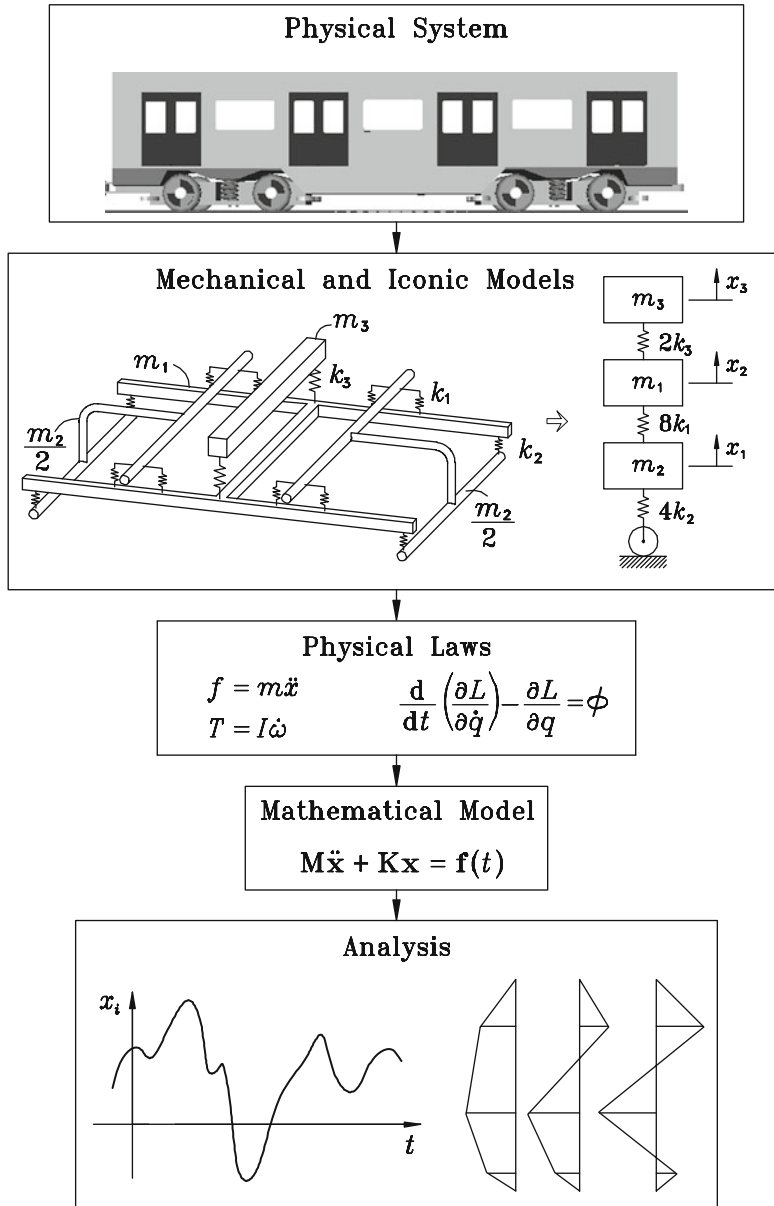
Physical System

Mechanical and Iconic Models

$m_3$

$m_1$

$k_3$

$k_1$

$\frac{m_2}{2}$

$k_2$

$\frac{m_2}{2}$

$\Rightarrow$

$m_3$ $x_3$

$2k_3$

$m_1$ $x_2$

$8k_1$

$m_2$ $x_1$

$4k_2$

Physical Laws

$f = m\ddot{x}$

$T = I\dot{\omega}$

$\frac{d}{dt}\left(\frac{\partial L}{\partial \dot{q}}\right) - \frac{\partial L}{\partial q} = \phi$

Mathematical Model

$\mathbf{M}\ddot{\mathbf{x}} + \mathbf{K}\mathbf{x} = \mathbf{f}(t)$

Analysis

$x_i$

$t$